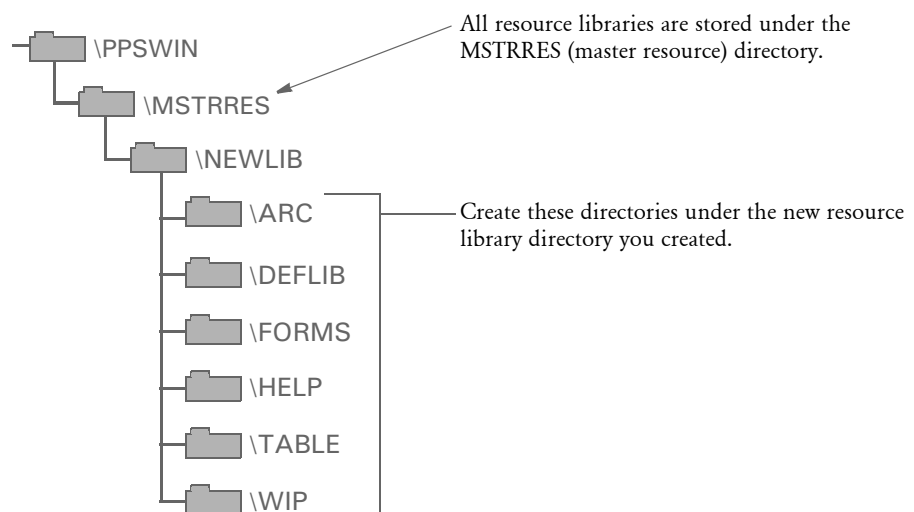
\PPSWIN

\MSTRRES

\NEWLIB

\ARC

\DEFLIB

\FORMS

\HELP

\TABLE

\WIP

All resource libraries are stored under the MSTRRES (master resource) directory.

Create these directories under the new resource library directory you created.